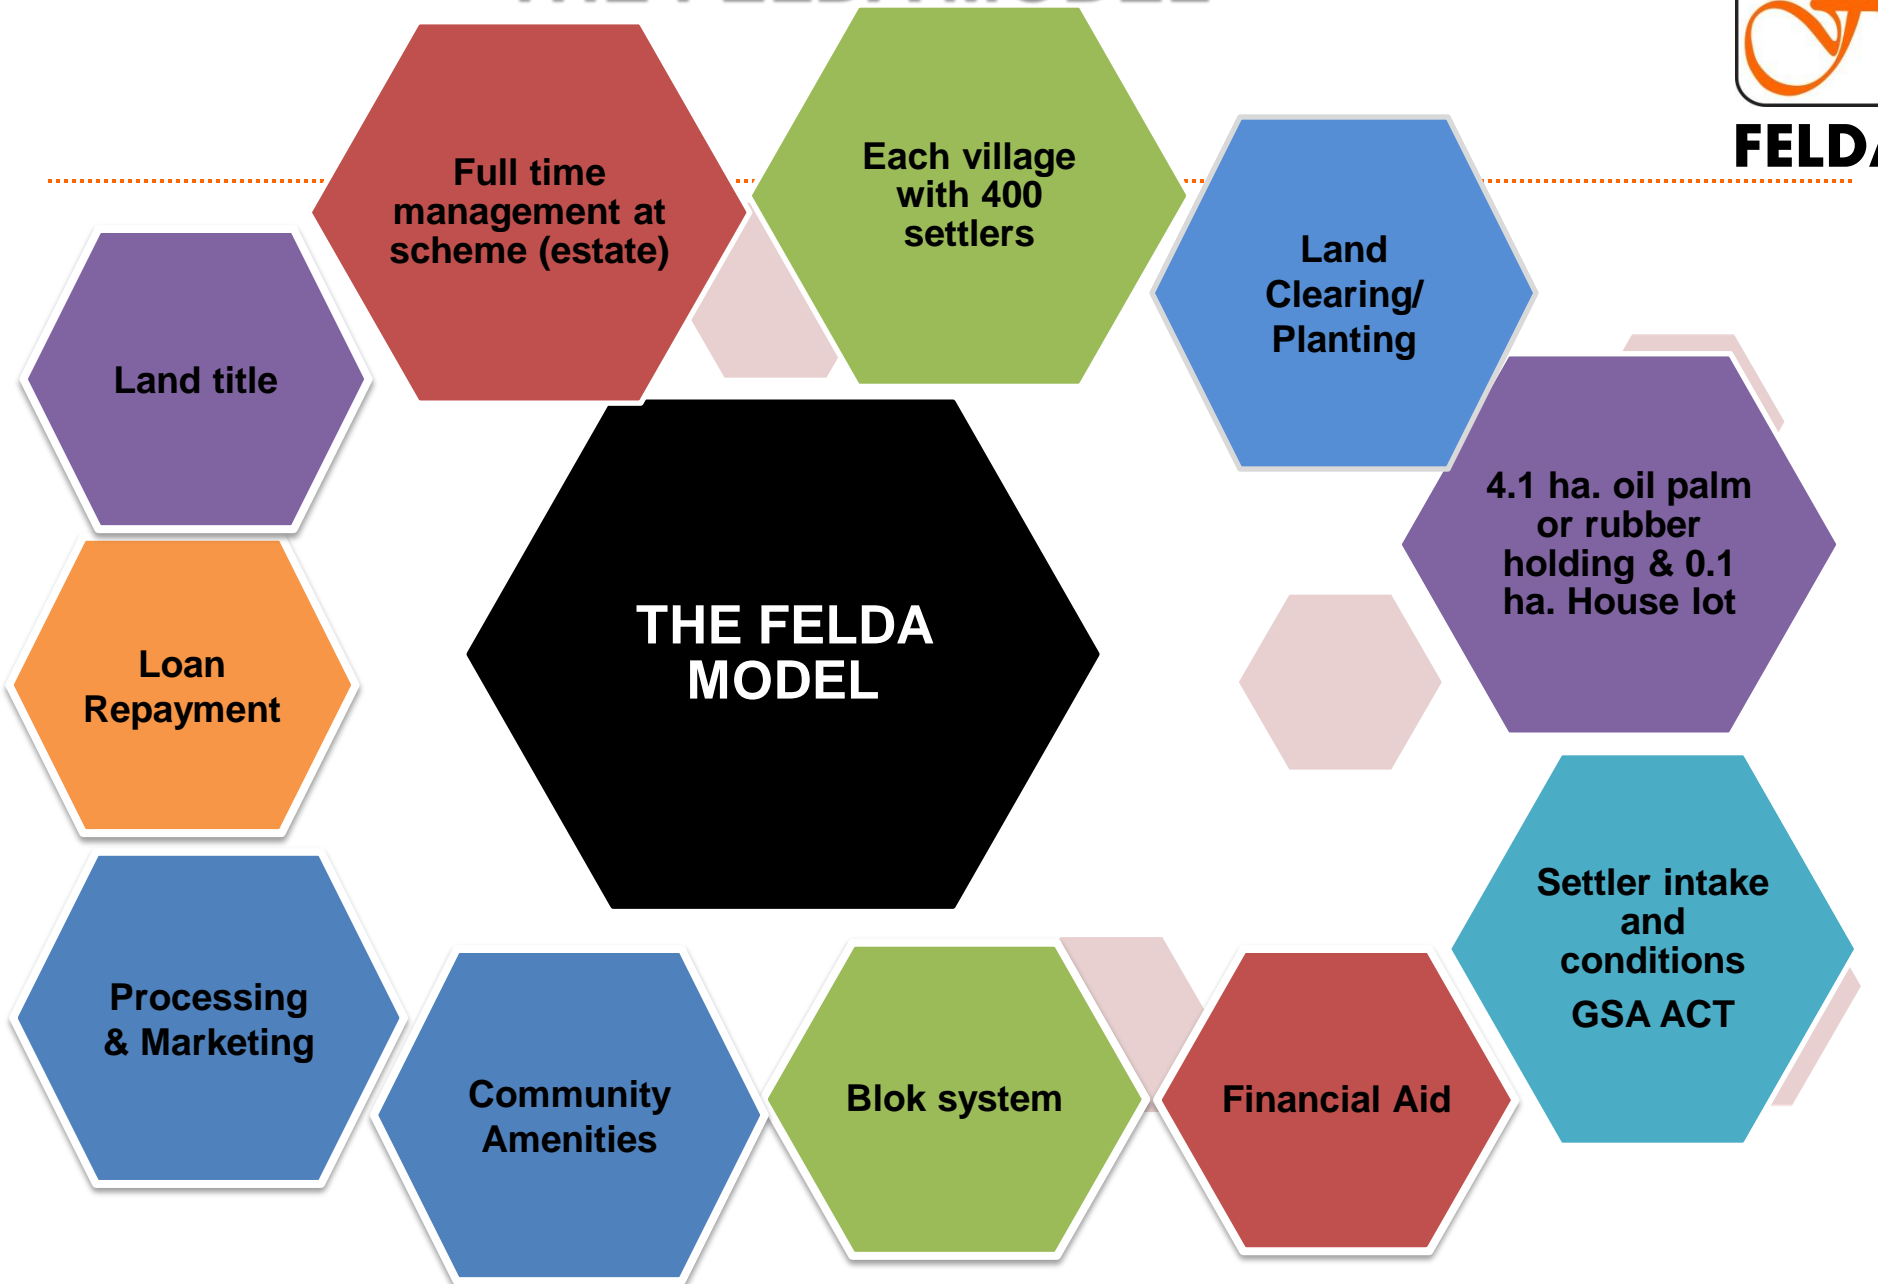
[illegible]

FELD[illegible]

Full time management at scheme (estate)

Each village with 400 settlers

Land Clearing/ Planting

Land title

4.1 ha. oil palm or rubber holding & 0.1 ha. House lot

Loan Repayment

THE FELDA MODEL

Settler intake and conditions

GSA ACT

Processing & Marketing

Community Amenities

Blok system

Financial Aid